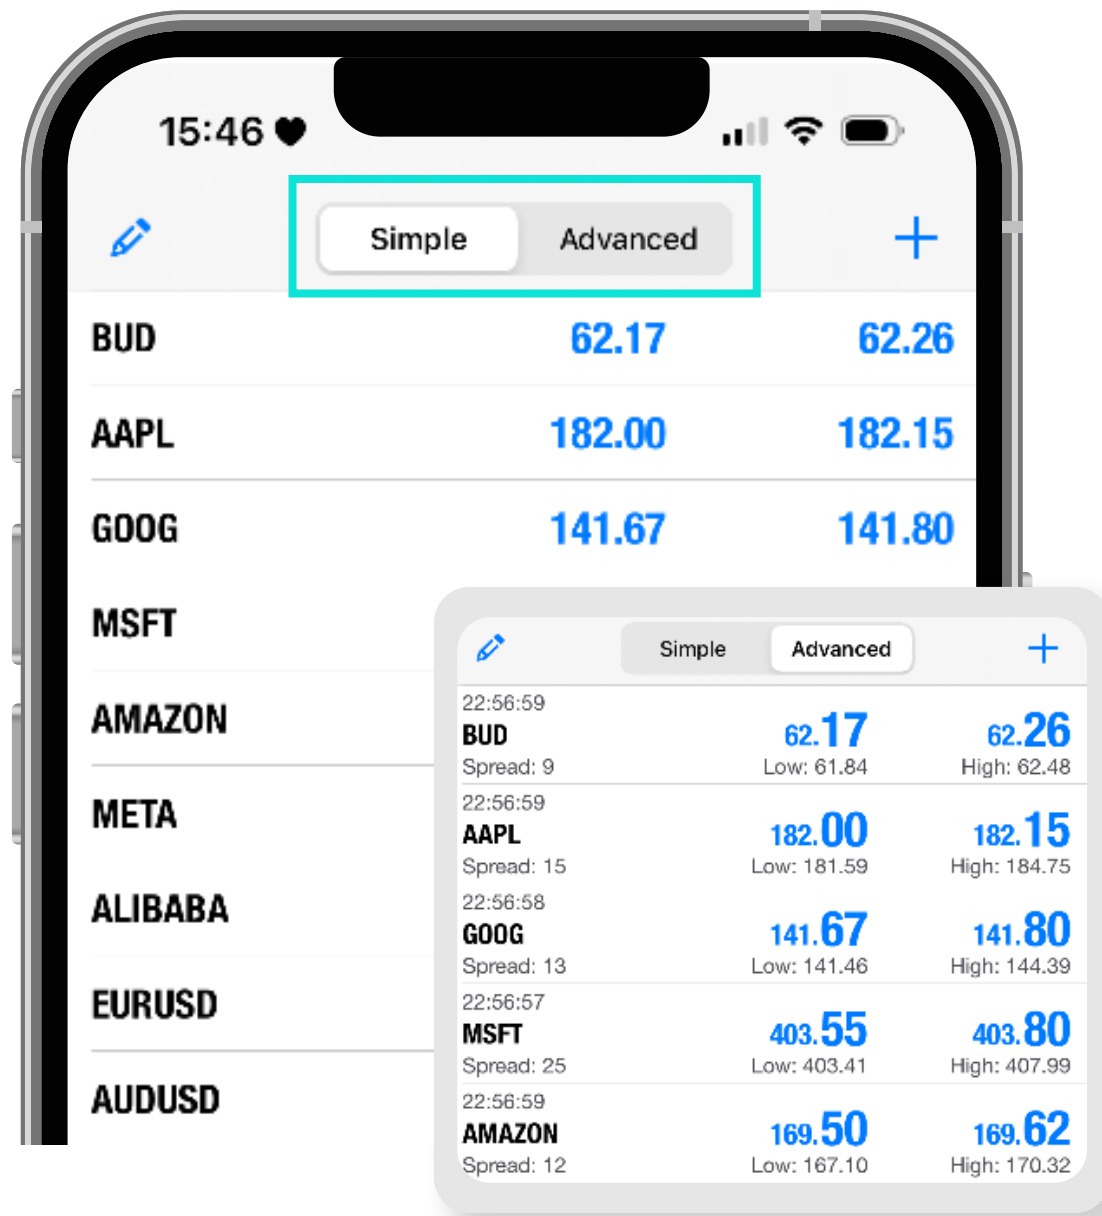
15:46

Simple Advanced

BUD 62.17 62.26
AAPL 182.00 182.15
GOOG 141.67 141.80
MSFT
AMAZON
META
ALIBABA
EURUSD
AUDUSD

Simple Advanced

22:56:59
BUD
Spread: 9
62.17
Low: 61.84
62.26
High: 62.48

22:56:59
AAPL
Spread: 15
182.00
Low: 181.59
182.15
High: 184.75

22:56:58
GOOG
Spread: 13
141.67
Low: 141.46
141.80
High: 144.39

22:56:57
MSFT
Spread: 25
403.55
Low: 403.41
403.80
High: 407.99

22:56:59
AMAZON
Spread: 12
169.50
Low: 167.10
169.62
High: 170.32